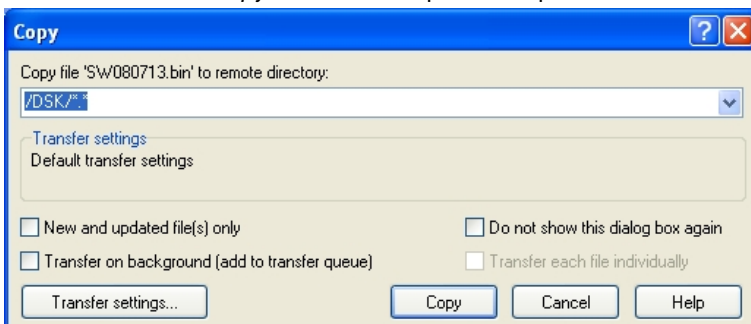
Copy

?

Copy file 'SW080713.bin' to remote directory:

/DSK/*.*

Transfer settings

Default transfer settings

New and updated file(s) only

Do not show this dialog box again

Transfer on background (add to transfer queue)

Transfer each file individually

Transfer settings...

Copy

Cancel

Help